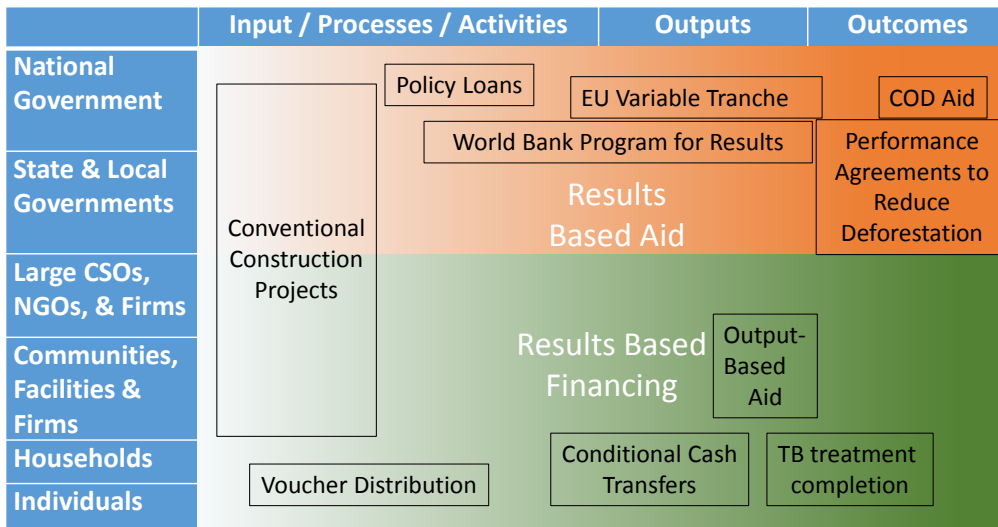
| | Input / Processes / Activities | Outputs | Outcomes |
|---|---|---|---|

National Government

State & Local Governments

Large CSOs, NGOs, & Firms

Communities, Facilities & Firms

Households

Individuals

Policy Loans

EU Variable Tranche

COD Aid

World Bank Program for Results

Performance Agreements to Reduce Deforestation

Results Based Aid

Conventional Construction Projects

Results Based Financing

Output-Based Aid

Conditional Cash Transfers

TB treatment completion

Voucher Distribution